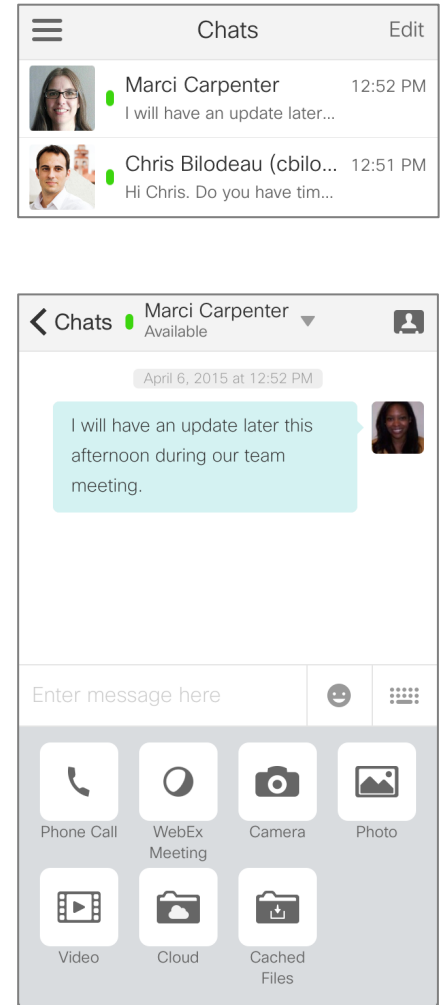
Chats Edit

Marci Carpenter 12:52 PM
I will have an update later...

Chris Bilodeau (cbilo... 12:51 PM
Hi Chris. Do you have tim...

Chats Marci Carpenter
Available

April 6, 2015 at 12:52 PM

I will have an update later this afternoon during our team meeting.

Enter message here

Phone Call
WebEx Meeting
Camera
Photo
Video
Cloud
Cached Files